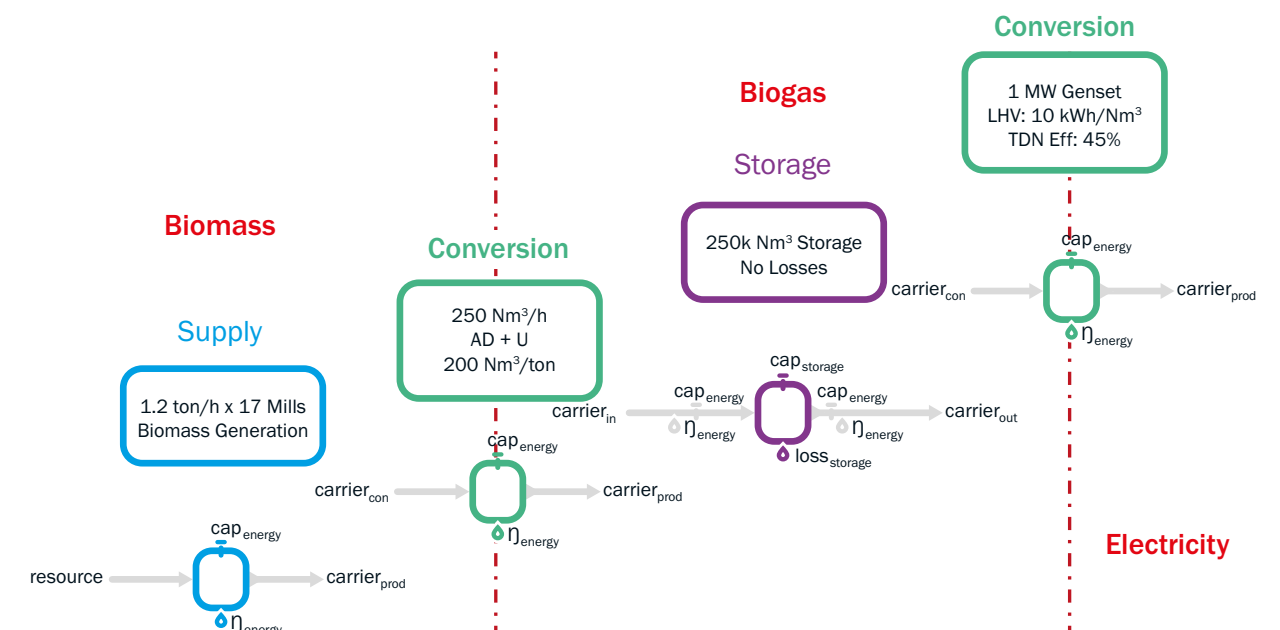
Conversion

1 MW Genset
LHV: 10 kWh/Nm$^3$
TDN Eff: 45%

Biogas

Storage

250k Nm$^3$ Storage
No Losses

Biomass

Conversion

250 Nm$^3$/h
AD + U
200 Nm$^3$/ton

Supply

1.2 ton/h x 17 Mills
Biomass Generation

cap$_{energy}$
carrier$_{con}$
carrier$_{prod}$
η$_{energy}$

cap$_{storage}$
carrier$_{in}$
cap$_{energy}$
η$_{energy}$
cap$_{energy}$
η$_{energy}$
carrier$_{out}$
loss$_{storage}$

cap$_{energy}$
carrier$_{con}$
carrier$_{prod}$
η$_{energy}$

Electricity

cap$_{energy}$
resource
carrier$_{prod}$
η$_{energy}$